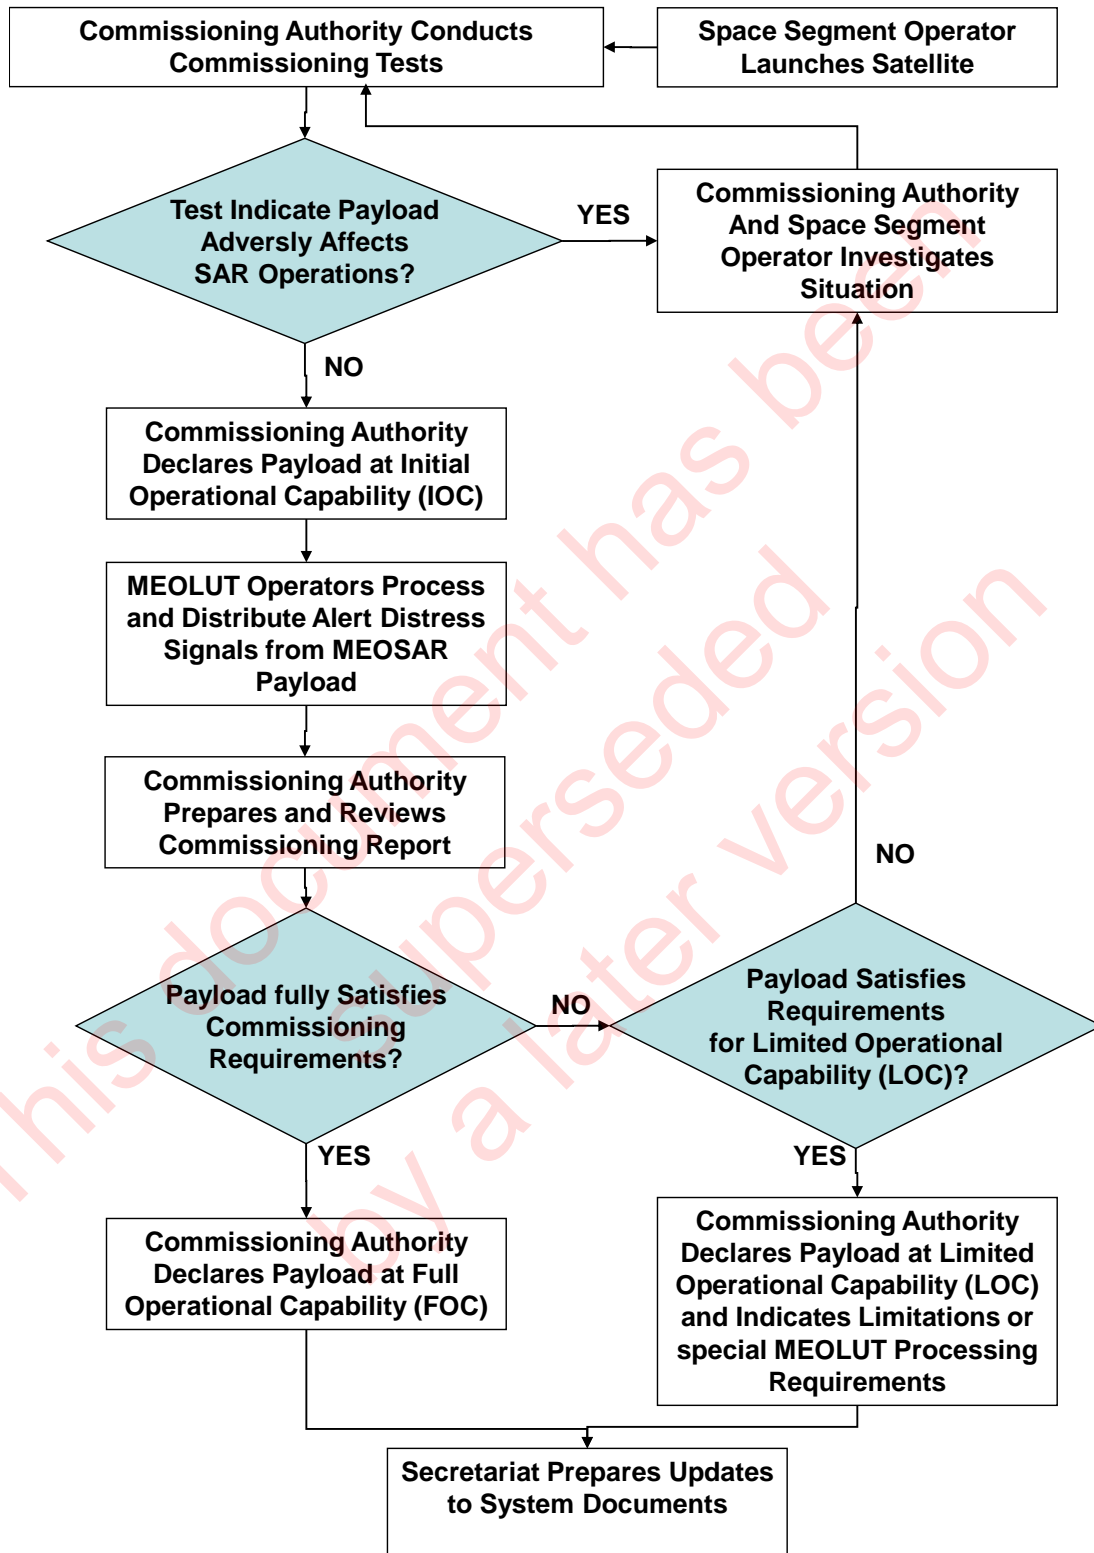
Commissioning Authority Conducts Commissioning Tests

Space Segment Operator Launches Satellite

Test Indicate Payload Adversly Affects SAR Operations?

YES

Commissioning Authority And Space Segment Operator Investigates Situation

NO

Commissioning Authority Declares Payload at Initial Operational Capability (IOC)

MEOLUT Operators Process and Distribute Alert Distress Signals from MEOSAR Payload

Commissioning Authority Prepares and Reviews Commissioning Report

NO

Payload fully Satisfies Commissioning Requirements?

NO

Payload Satisfies Requirements for Limited Operational Capability (LOC)?

YES

YES

Commissioning Authority Declares Payload at Full Operational Capability (FOC)

Commissioning Authority Declares Payload at Limited Operational Capability (LOC) and Indicates Limitations or special MEOLUT Processing Requirements

Secretariat Prepares Updates to System Documents

This document has been superseded by a later version